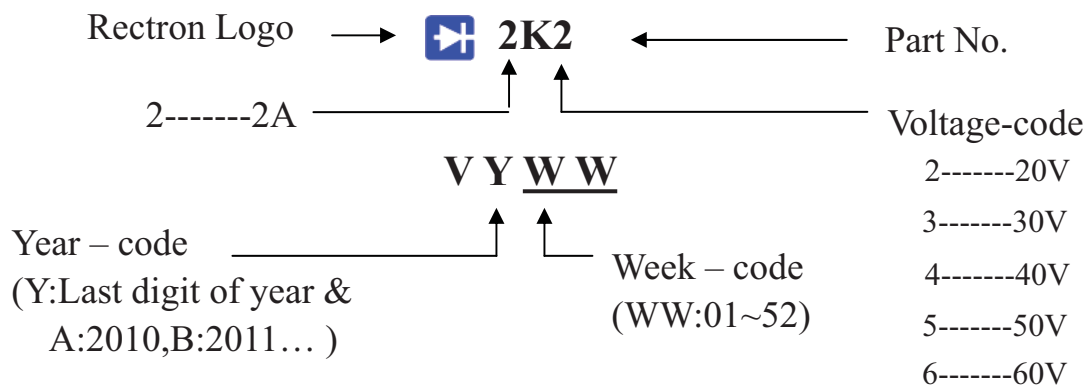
Rectron Logo

2K2

Part No.

2-------2A

Voltage-code

V Y W W

2-------20V

3-------30V

4-------40V

5-------50V

6-------60V

Year – code
(Y:Last digit of year &
A:2010,B:2011… )

Week – code
(WW:01~52)